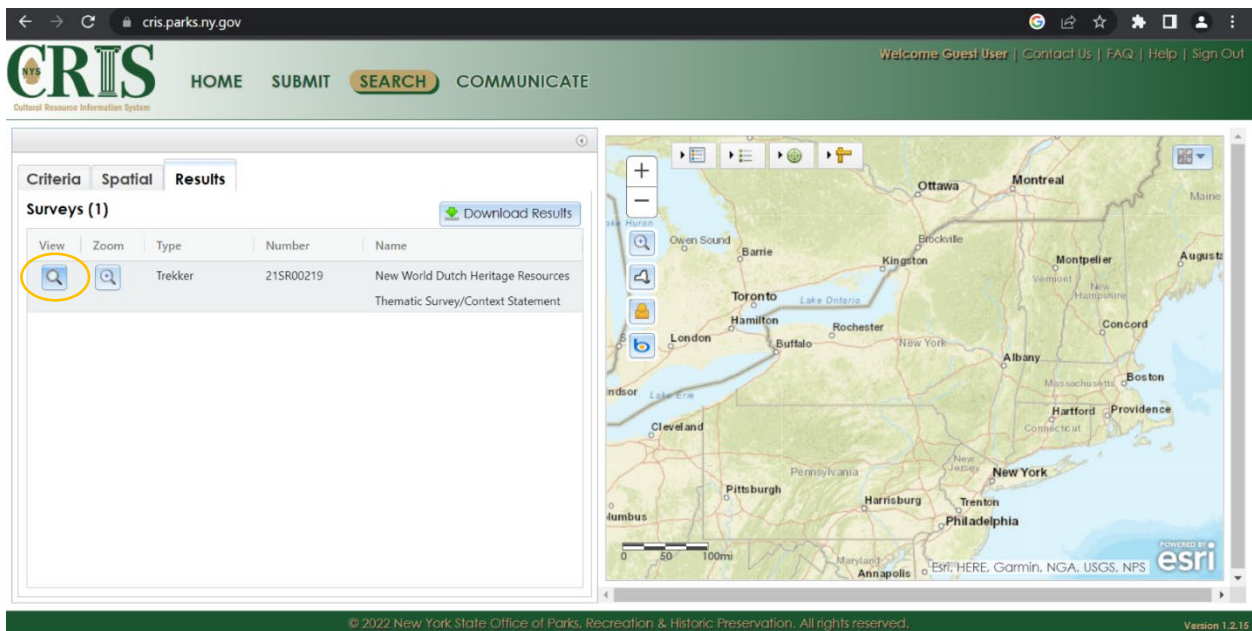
cris.parks.ny.gov

NYS CRIS
Cultural Resource Information System

HOME SUBMIT SEARCH COMMUNICATE

Welcome Guest User | Contact Us | FAQ | Help | Sign Out

Criteria Spatial Results

Surveys (1)

Download Results

| View | Zoom | Type | Number | Name |
|---|---|---|---|---|
| | | Trekker | 21SR00219 | New World Dutch Heritage Resources Thematic Survey/Context Statement |

Lake Huron
Owen Sound
Barrie
Ottawa
Montreal
Maine
Brockville
Kingston
Montpelier
Augusta
Vermont
New Hampshire
Toronto
Lake Ontario
Hamilton
Rochester
Concord
London
Buffalo
New York
Albany
Massachusetts
Boston
indsor
Lake Erie
Hartford
Providence
Connecticut
Cleveland
New Jersey
Pennsylvania
New York
Pittsburgh
Harrisburg
Trenton
lumbus
Philadelphia
0 50 100mi
Maryland
Annapolis
Esri, HERE, Garmin, NGA, USGS, NPS
POWERED BY esri

© 2022 New York State Office of Parks, Recreation & Historic Preservation. All rights reserved.
Version 1.2.15